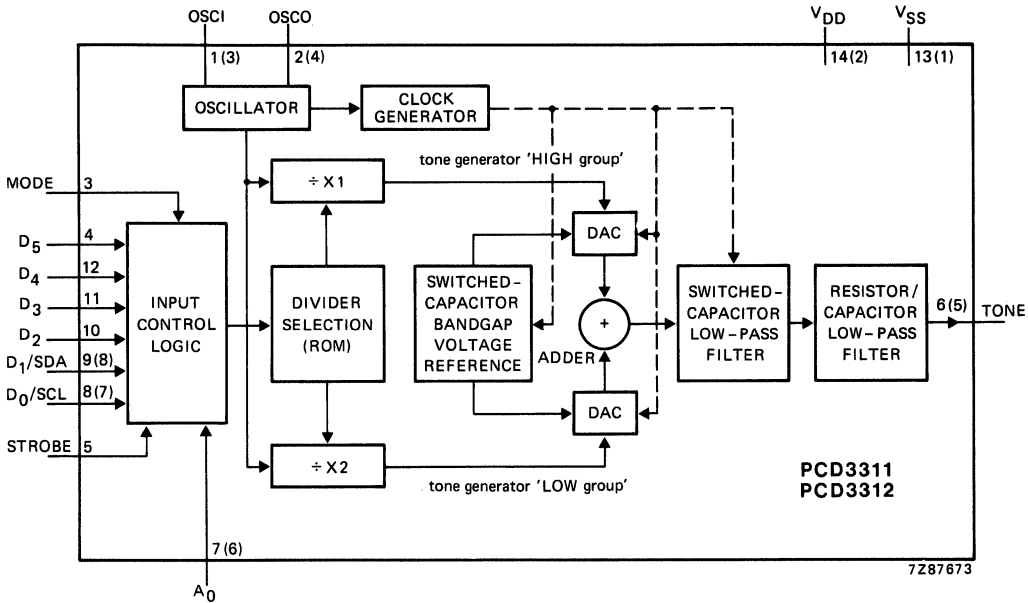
OSCI
OSCO
$V_{DD}$
$V_{SS}$
1(3)
2(4)
14(2)
13(1)
OSCILLATOR
CLOCK GENERATOR
tone generator 'HIGH group'
MODE
3
÷ X1
$D_5$
4
DAC
$D_4$
12
$D_3$
11
INPUT CONTROL LOGIC
DIVIDER SELECTION (ROM)
SWITCHED-CAPACITOR BANDGAP VOLTAGE REFERENCE
+
ADDER
SWITCHED-CAPACITOR LOW-PASS FILTER
RESISTOR/CAPACITOR LOW-PASS FILTER
6(5)
TONE
$D_2$
10
$D_1$/SDA
9(8)
$D_0$/SCL
8(7)
DAC
STROBE
5
÷ X2
tone generator 'LOW group'
PCD3311
PCD3312
7(6)
$A_0$
7Z87673